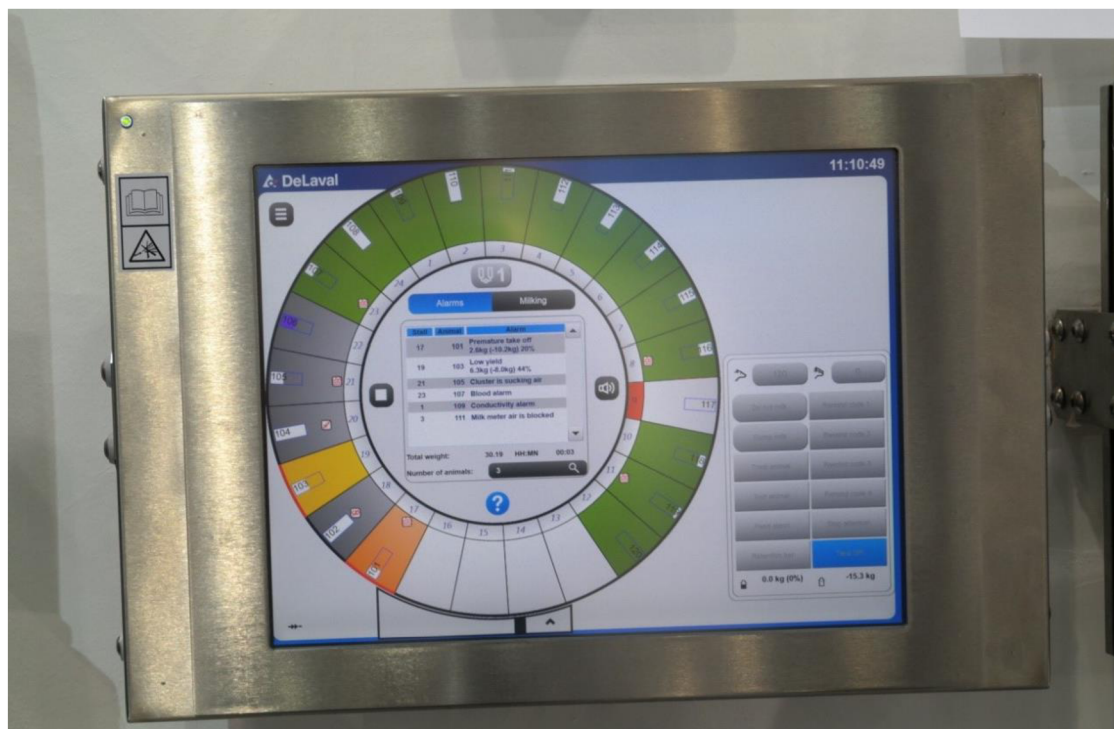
DeLaval

11:10:49

110
112
113
114
115
116
117
108
106
105
104
103
102
101

1
2
3
4
5
6
7
8
9
10
11
12
13
14
15
16
17
18
19
20
21
22
23
24

1

Alarms | Milking

| Stall | Animal | Alarm |
|---|---|---|
| 17 | 101 | Premature take off 2.8kg (-10.2kg) 20% |
| 19 | 103 | Low yield 6.3kg (-8.0kg) 44% |
| 21 | 105 | Cluster is sucking air |
| 23 | 107 | Blood alarm |
| 1 | 109 | Conductivity alarm |
| 3 | 111 | Milk meter air is blocked |

Total weight: 30.19 HH:MN 00:03
Number of animals: 3

?

0.0 kg (0%)
-15.3 kg